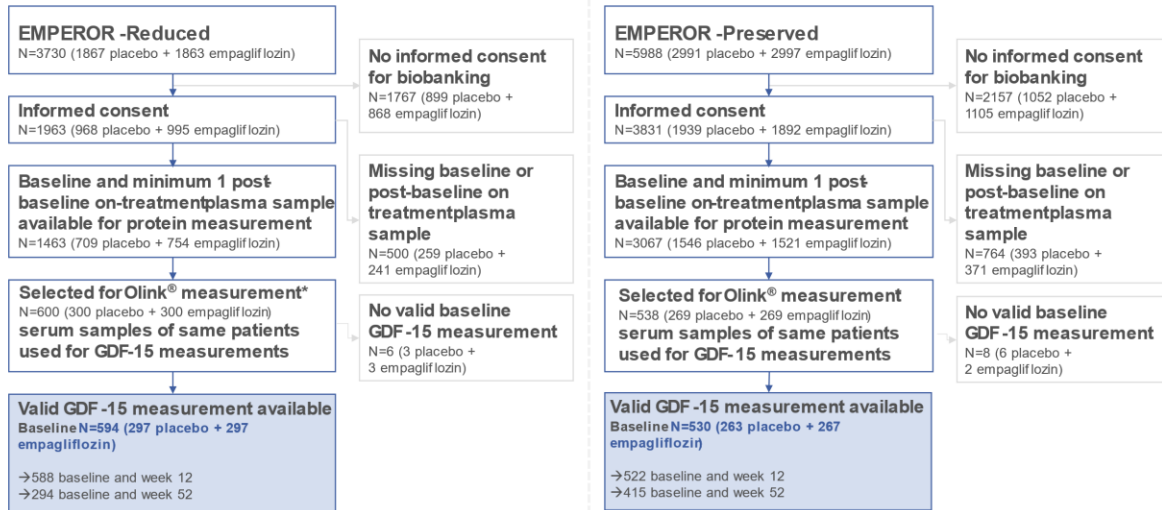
EMPEROR -Reduced
N=3730 (1867 placebo + 1863 empaglif lozin)

No informed consent for biobanking
N=1767 (899 placebo + 868 empaglif lozin)

Informed consent
N=1963 (968 placebo + 995 empaglif lozin)

Missing baseline or post-baseline on treatmentplasma sample
N=500 (259 placebo + 241 empaglif lozin)

Baseline and minimum 1 post-baseline on-treatmentplasma sample available for protein measurement
N=1463 (709 placebo + 754 empaglif lozin)

Selected for Olink® measurement*
N=600 (300 placebo + 300 empaglif lozin)
serum samples of same patients used for GDF-15 measurements

No valid baseline GDF-15 measurement
N=6 (3 placebo + 3 empaglif lozin)

Valid GDF -15 measurement available
Baseline N=594 (297 placebo + 297 empagliflozin)

→588 baseline and week 12
→294 baseline and week 52

EMPEROR -Preserved
N=5988 (2991 placebo + 2997 empaglif lozin)

No informed consent for biobanking
N=2157 (1052 placebo + 1105 empaglif lozin)

Informed consent
N=3831 (1939 placebo + 1892 empaglif lozin)

Missing baseline or post-baseline on treatmentplasma sample
N=764 (393 placebo + 371 empaglif lozin)

Baseline and minimum 1 post-baseline on-treatmentplasma sample available for protein measurement
N=3067 (1546 placebo + 1521 empaglif lozin)

Selected for Olink® measurement
N=538 (269 placebo + 269 empaglif lozin)
serum samples of same patients used for GDF-15 measurements

No valid baseline GDF -15 measurement
N=8 (6 placebo + 2 empaglif lozin)

Valid GDF -15 measurement available
Baseline N=530 (263 placebo + 267 empagliflozin)

→522 baseline and week 12
→415 baseline and week 52